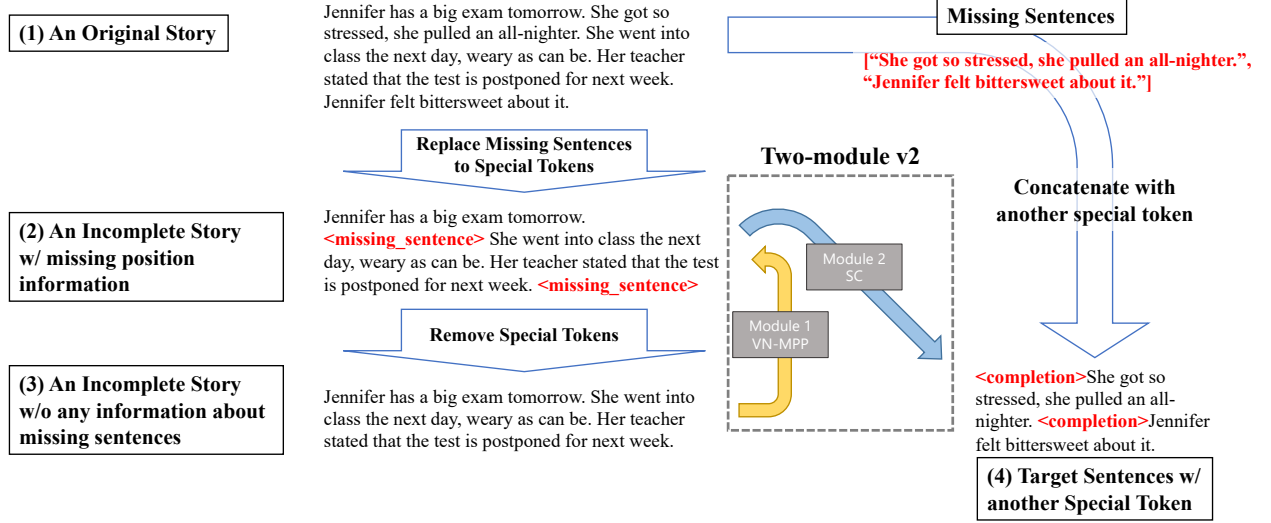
(1) An Original Story

Jennifer has a big exam tomorrow. She got so stressed, she pulled an all-nighter. She went into class the next day, weary as can be. Her teacher stated that the test is postponed for next week. Jennifer felt bittersweet about it.

Missing Sentences

["She got so stressed, she pulled an all-nighter.", "Jennifer felt bittersweet about it."]

Replace Missing Sentences to Special Tokens

Two-module v2

Concatenate with another special token

(2) An Incomplete Story w/ missing position information

Jennifer has a big exam tomorrow. <missing_sentence> She went into class the next day, weary as can be. Her teacher stated that the test is postponed for next week. <missing_sentence>

Module 2
SC

Module 1
VN-MPP

Remove Special Tokens

(3) An Incomplete Story w/o any information about missing sentences

Jennifer has a big exam tomorrow. She went into class the next day, weary as can be. Her teacher stated that the test is postponed for next week.

<completion>She got so stressed, she pulled an all-nighter. <completion>Jennifer felt bittersweet about it.

(4) Target Sentences w/ another Special Token